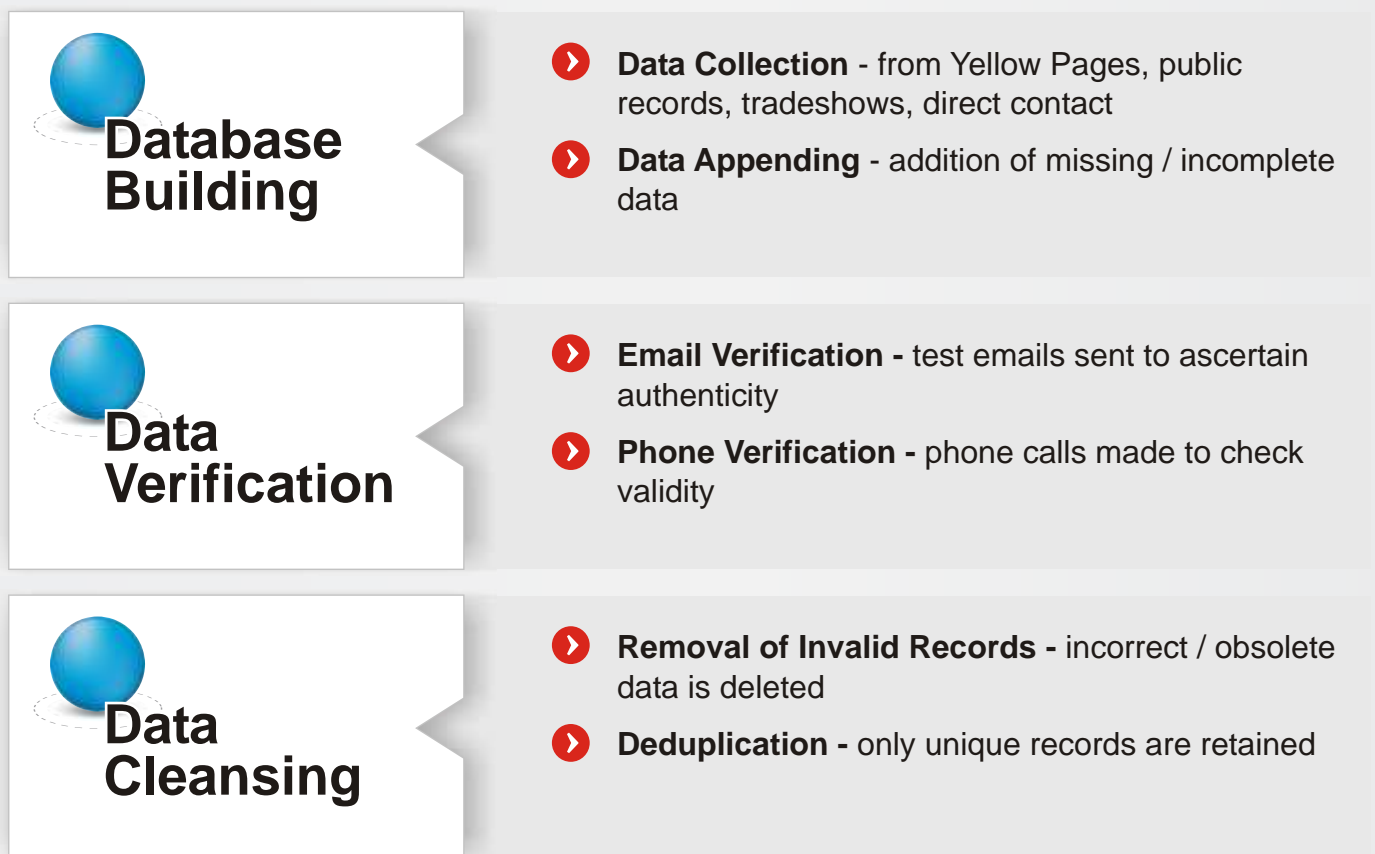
Database Building

Data Collection - from Yellow Pages, public records, tradeshows, direct contact

Data Appending - addition of missing / incomplete data

Data Verification

Email Verification - test emails sent to ascertain authenticity

Phone Verification - phone calls made to check validity

Data Cleansing

Removal of Invalid Records - incorrect / obsolete data is deleted

Deduplication - only unique records are retained